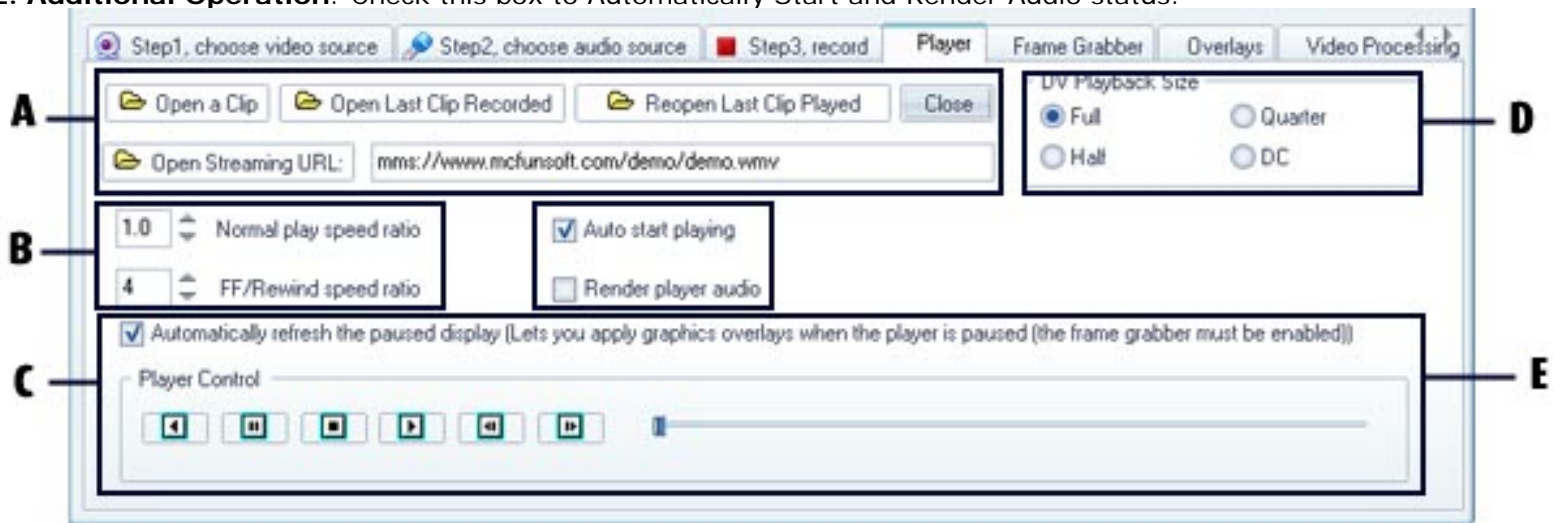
E. Additional Operation: Check this box to Automatically Start and Render Audio status.

Step1, choose video source | Step2, choose audio source | Step3, record | Player | Frame Grabber | Overlays | Video Processing

A

Open a Clip | Open Last Clip Recorded | Reopen Last Clip Played | Close

Open Streaming URL: mms://www.mcfunsoft.com/demo/demo.wmv

DV Playback Size

Full | Quarter

Half | DC

D

B

1.0 Normal play speed ratio

4 FF/Rewind speed ratio

Auto start playing

Render player audio

Automatically refresh the paused display (Lets you apply graphics overlays when the player is paused (the frame grabber must be enabled))

C

Player Control

E